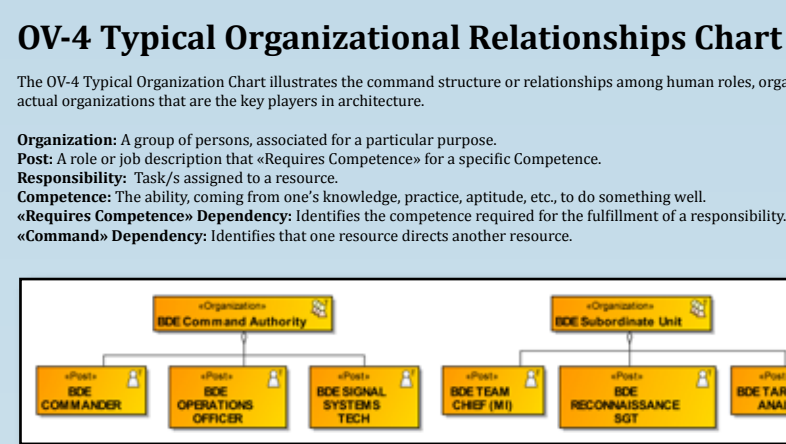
OV-4 Typical Organizational Relationships Chart

The OV-4 Typical Organization Chart illustrates the command structure or relationships among human roles, orga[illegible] actual organizations that are the key players in architecture.

**Organization:** A group of persons, associated for a particular purpose.
**Post:** A role or job description that «Requires Competence» for a specific Competence.
**Responsibility:** Task/s assigned to a resource.
**Competence:** The ability, coming from one's knowledge, practice, aptitude, etc., to do something well.
**«Requires Competence» Dependency:** Identifies the competence required for the fulfillment of a responsibility.
**«Command» Dependency:** Identifies that one resource directs another resource.

«Organization»
BDE Command Authority

«Organization»
BDE Subordinate Unit

«Post»
BDE COMMANDER

«Post»
BDE OPERATIONS OFFICER

«Post»
BDE SIGNAL SYSTEMS TECH

«Post»
BDE TEAM CHIEF (MI)

«Post»
BDE RECONNAISSANCE SGT

«Post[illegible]
BDE TAR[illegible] ANA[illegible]